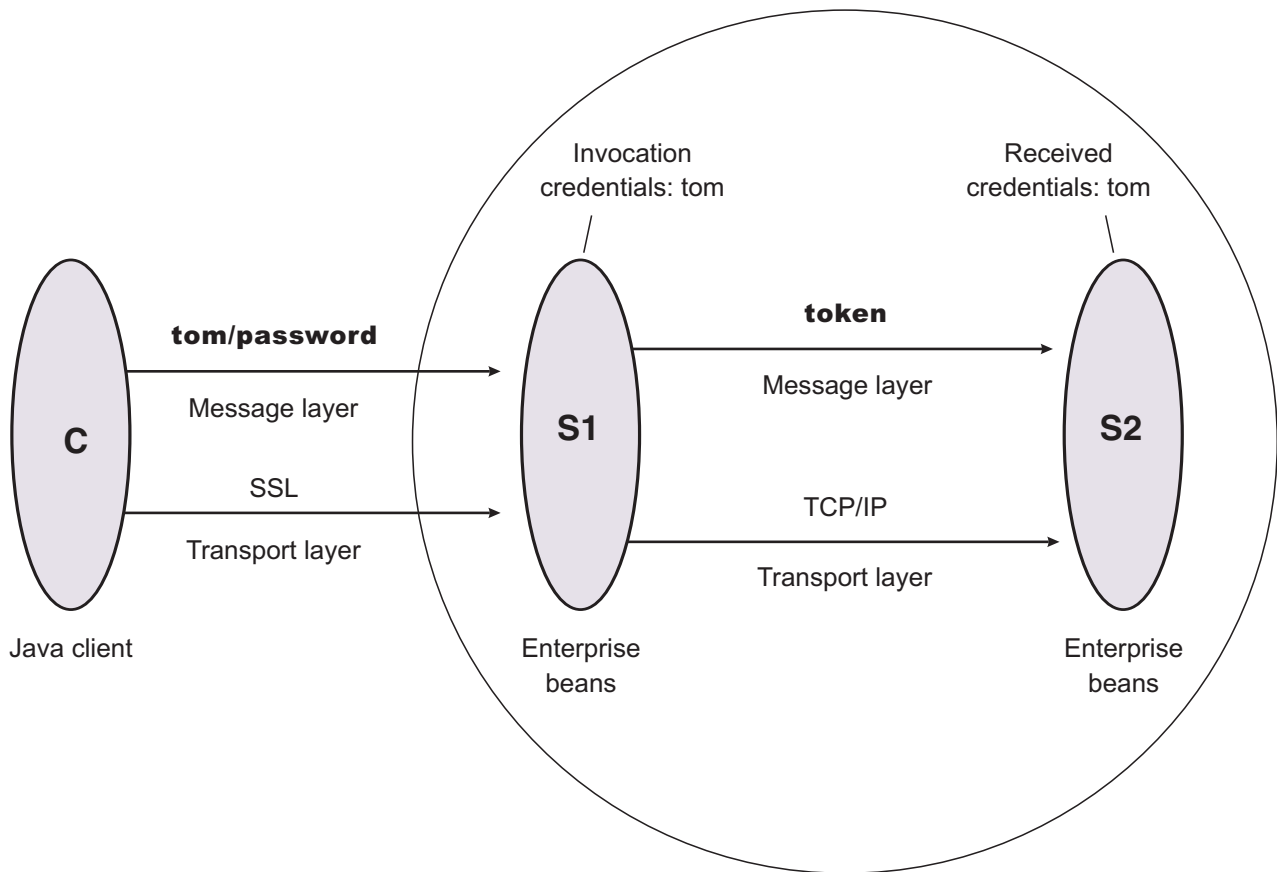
Invocation credentials: tom

Received credentials: tom

C

tom/password

Message layer

SSL

Transport layer

Java client

S1

token

Message layer

TCP/IP

Transport layer

Enterprise beans

S2

Enterprise beans